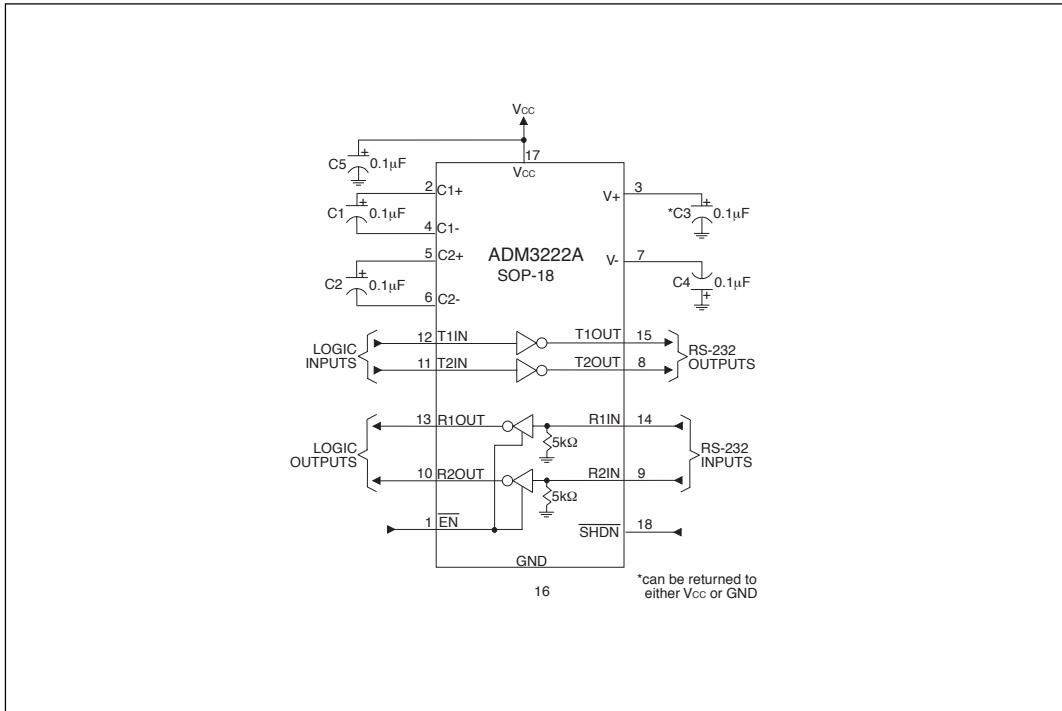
$V_{CC}$

C5 + 0.1μF

17
$V_{CC}$

2 C1+
C1 + 0.1μF
4 C1-

5 C2+
C2 + 0.1μF
6 C2-

ADM3222A
SOP-18

V+ 3
*C3 + 0.1μF

V- 7
C4 + 0.1μF

LOGIC INPUTS
12 T1IN
11 T2IN
T1OUT 15
T2OUT 8
RS-232 OUTPUTS

LOGIC OUTPUTS
13 R1OUT
10 R2OUT
R1IN 14
R2IN 9
5kΩ
5kΩ
RS-232 INPUTS

1 $\overline{EN}$
$\overline{SHDN}$ 18

GND
16

*can be returned to either $V_{CC}$ or GND